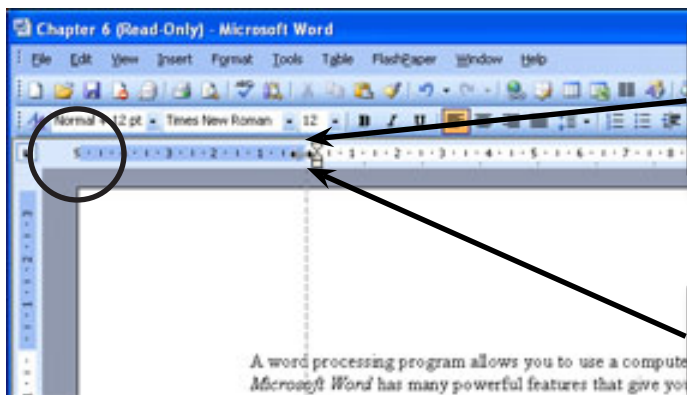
Chapter 6 (Read-Only) - Microsoft Word

File Edit View Insert Format Tools Table FlashPaper Window Help

Normal + 12 pt Times New Roman 12 B I U

5 · 1 · 4 · 1 · 3 · 1 · 2 · 1 · 1 · 1 · 1 · 1 · 2 · 1 · 3 · 1 · 4 · 1 · 5 · 1 · 6 · 1 · 7 · 1 · 8

A word processing program allows you to use a compute
*Microsoft Word* has many powerful features that give you